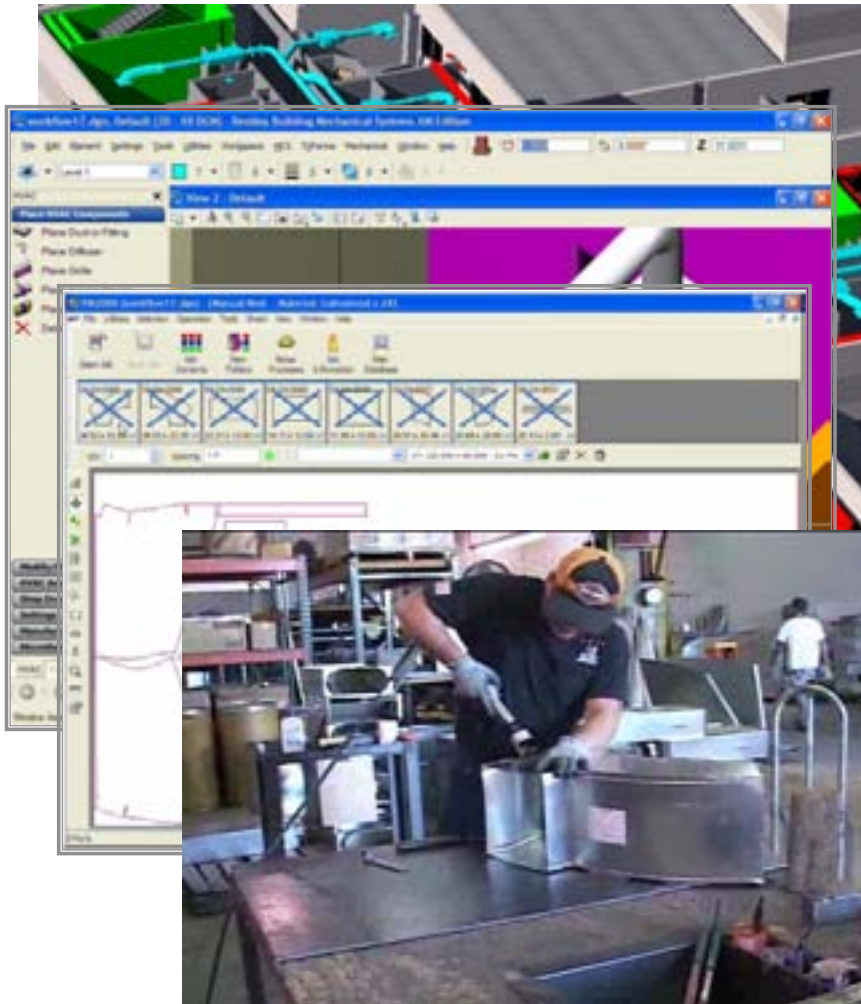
workflow17.dgn, Default [3D - V8 DGN] - Bentley Building Mechanical Systems, XM Edition

File Edit Element Settings Tools Utilities Workspace BES TriForma Mechanical Window Help

Level 1

View 2 - Default

Place HVAC Components

Place Duct or Fitting

Place Diffuser

Place Grille

Place

Place

Dele

Place Diffuser

Tools

Window Se

Item Edit

Duct Edit

Add Elements

Nest Pattern

Nest Processor

Set Information

View Database

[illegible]